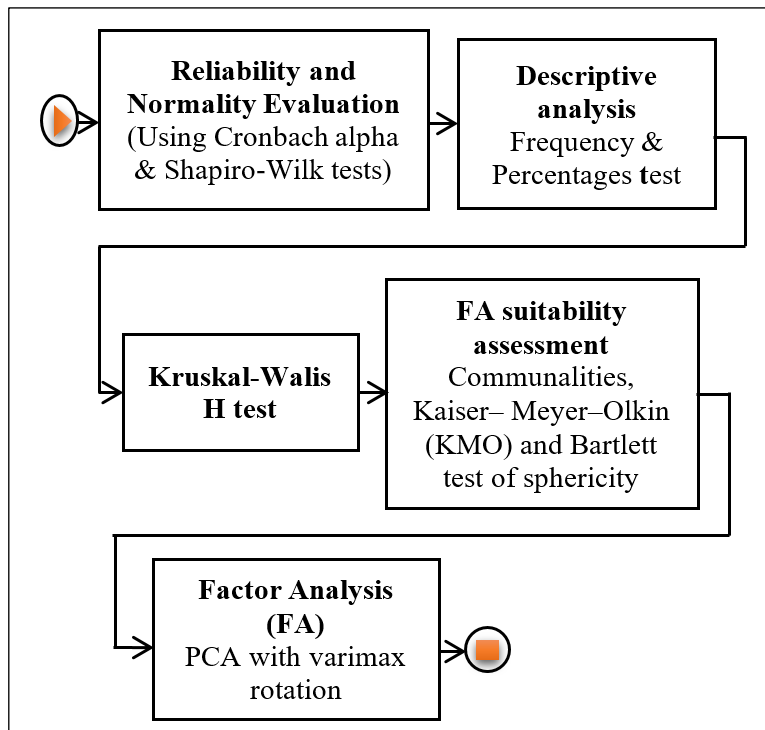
**Reliability and Normality Evaluation**
(Using Cronbach alpha & Shapiro-Wilk tests)

**Descriptive analysis**
Frequency & Percentages test

**Kruskal-Walis H test**

**FA suitability assessment**
Communalities, Kaiser– Meyer–Olkin (KMO) and Bartlett test of sphericity

**Factor Analysis (FA)**
PCA with varimax rotation